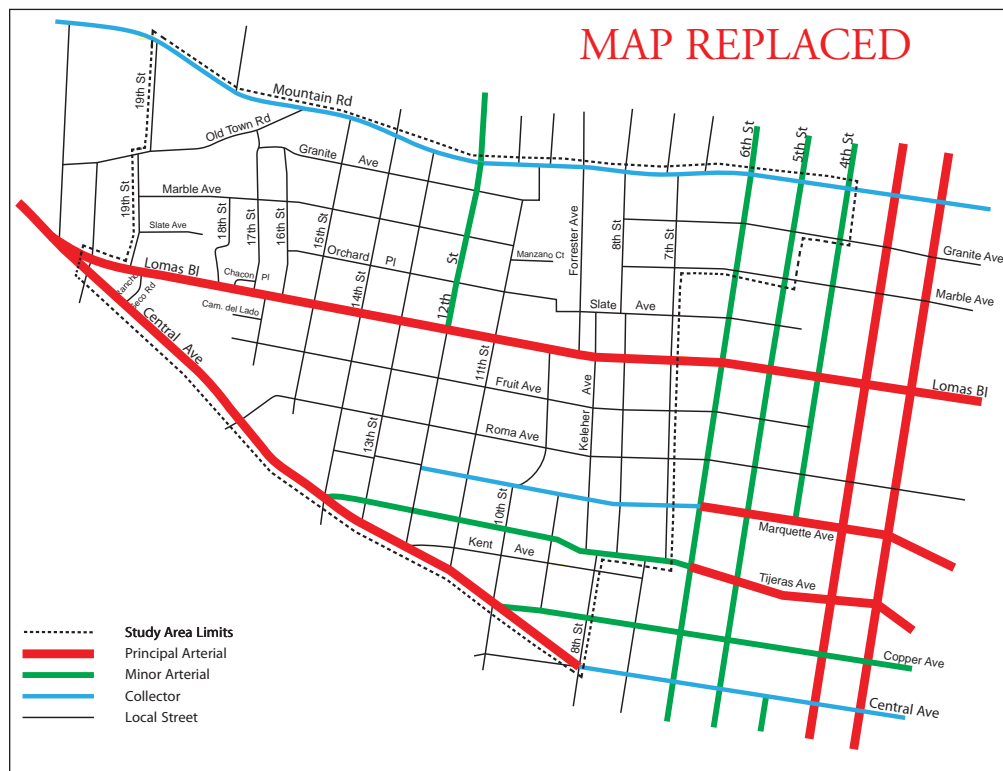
MAP REPLACED

Mountain Rd
19th St
Old Town Rd
Granite Ave
Marble Ave
19th St
Slate Ave
18th St
17th St
16th St
15th St
Orchard Pl
14th St
12th St
Manzano Ct
Forrester Ave
8th St
7th St
6th St
5th St
4th St
Granite Ave
Marble Ave
Slate Ave
Lomas Bl
Chacon Pl
Rancho Seco Rd
Cam. del Lado
Central Ave
11th St
Fruit Ave
Keleher Ave
Lomas Bl
13th St
Roma Ave
10th St
Marquette Ave
Kent Ave
Tijeras Ave
8th St
Copper Ave
Central Ave

Study Area Limits
Principal Arterial
Minor Arterial
Collector
Local Street